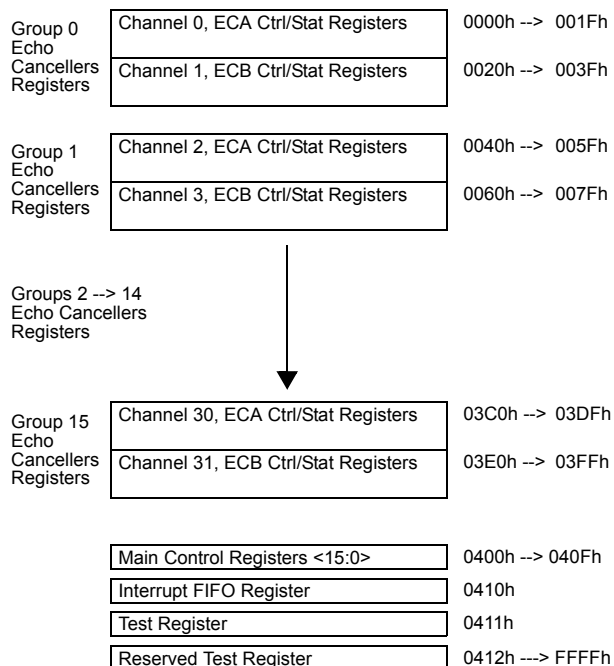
Group 0 Echo Cancellers Registers

Channel 0, ECA Ctrl/Stat Registers

0000h --> 001Fh

Channel 1, ECB Ctrl/Stat Registers

0020h --> 003Fh

Group 1 Echo Cancellers Registers

Channel 2, ECA Ctrl/Stat Registers

0040h --> 005Fh

Channel 3, ECB Ctrl/Stat Registers

0060h --> 007Fh

Groups 2 --> 14 Echo Cancellers Registers

Group 15 Echo Cancellers Registers

Channel 30, ECA Ctrl/Stat Registers

03C0h --> 03DFh

Channel 31, ECB Ctrl/Stat Registers

03E0h --> 03FFh

Main Control Registers <15:0>

0400h --> 040Fh

Interrupt FIFO Register

0410h

Test Register

0411h

Reserved Test Register

0412h ---> FFFFh